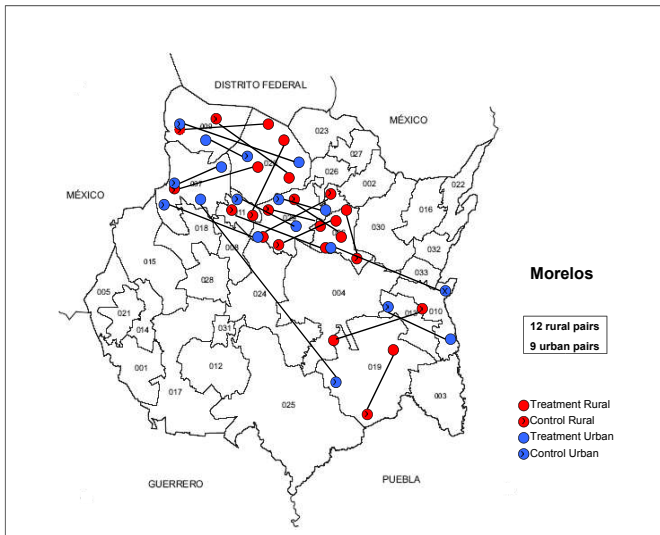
DISTRITO FEDERAL

MÉXICO

MÉXICO

023

027

026

002

022

016

030

032

033

010

015

005

021

014

001

017

012

031

028

024

004

019

003

025

018

007

009

029

011

Morelos

12 rural pairs
9 urban pairs

Treatment Rural
Control Rural
Treatment Urban
Control Urban

GUERRERO

PUEBLA